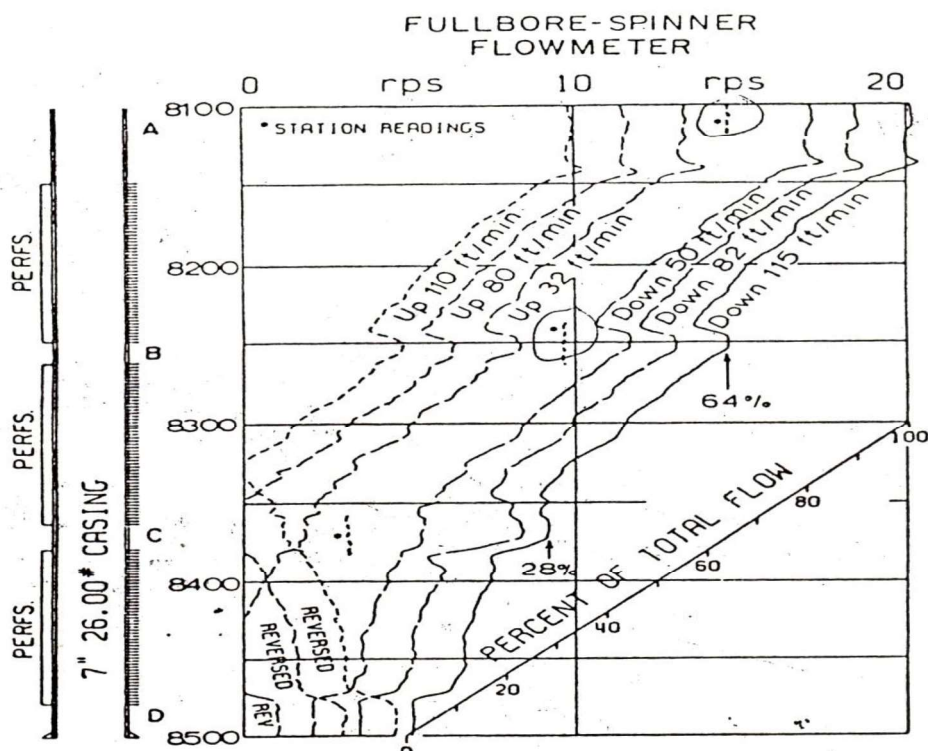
FULLBORE-SPINNER FLOWMETER

0 rps 10 rps 20

8100
8200
8300
8400
8500

A
B
C
D

• STATION READINGS

Up 110 ft/min
Up 80 ft/min
Up 32 ft/min
Down 50 ft/min
Down 82 ft/min
Down 115 ft/min

64%
28%

PERCENT OF TOTAL FLOW
0
20
40
60
80
100

REVERSED
REVERSED
REV

PERFS.
PERFS.
PERFS.

7" 26.00# CASING